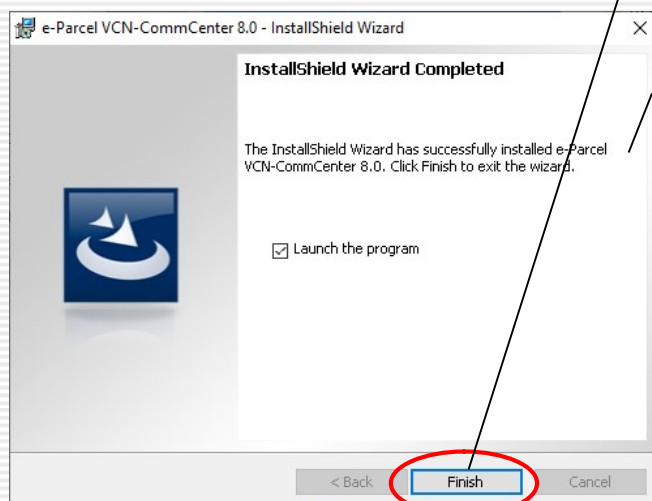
e-Parcel VCN-CommCenter 8.0 - InstallShield Wizard

InstallShield Wizard Completed

The InstallShield Wizard has successfully installed e-Parcel VCN-CommCenter 8.0. Click Finish to exit the wizard.

Launch the program

< Back

Finish

Cancel